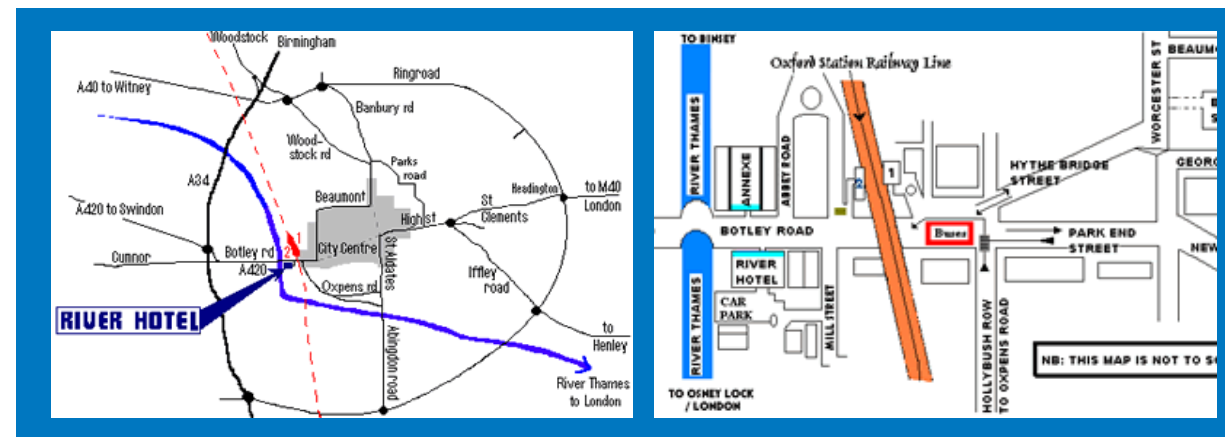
Woodstock
Birmingham
Ringroad
A40 to Witney
Banbury rd
Woodstock rd
Parks road
A34
Beaumont
Headington
to M40 London
A420 to Swindon
High st
St Clements
Cumnor
Botley rd
2
1
City Centre
St Aldates
A420
Oxpens rd
Iffley road
RIVER HOTEL
Abingdon road
to Henley
River Thames to London

TO BINSEY
Oxford Station Railway Line
BEAUMO
WORCESTER ST
RIVER THAMES
ANNEXE
ABBEY ROAD
2
1
HYTHE BRIDGE STREET
GEORG
BOTLEY ROAD
Buses
PARK END STREET
NEW
RIVER HOTEL
CAR PARK
MILL STREET
RIVER THAMES
HOLLYBUSH ROW TO OXPENS ROAD
NB: THIS MAP IS NOT TO S
TO OSNEY LOCK / LONDON